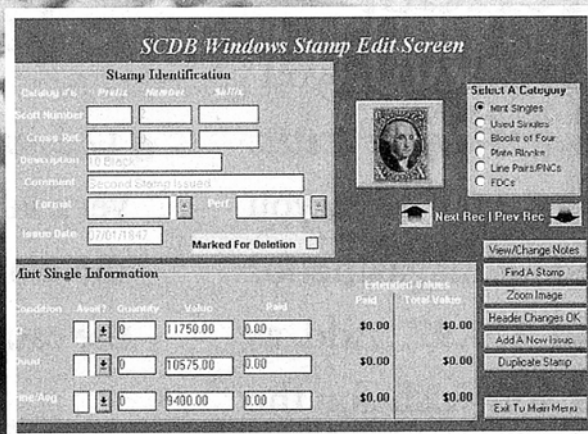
SCDB Windows Stamp Edit Screen

Stamp Identification

Catalog #'s Prefix Number Suffix

Scott Number 2

Cross Ref. 2

Description 10 Black

Comment Second Stamp Issued

Format Perf

Issue Date 07/01/1847

Marked For Deletion

Select A Category

Mint Singles

Used Singles

Blocks of Four

Plate Blocks

Line Pairs/PNCs

FDCs

Next Rec | Prev Rec

Mint Single Information

Extended Values

| Condition | Avail? | Quantity | Value | Paid | Paid | Total Value |
|---|---|---|---|---|---|---|
| VF | | 0 | 11750.00 | 0.00 | \$0.00 | \$0.00 |
| F/VF | | 0 | 10575.00 | 0.00 | \$0.00 | \$0.00 |
| Fine/Avg | | 0 | 9400.00 | 0.00 | \$0.00 | \$0.00 |

View/Change Notes

Find A Stamp

Zoom Image

Header Changes OK

Add A New Issue

Duplicate Stamp

Exit To Main Menu